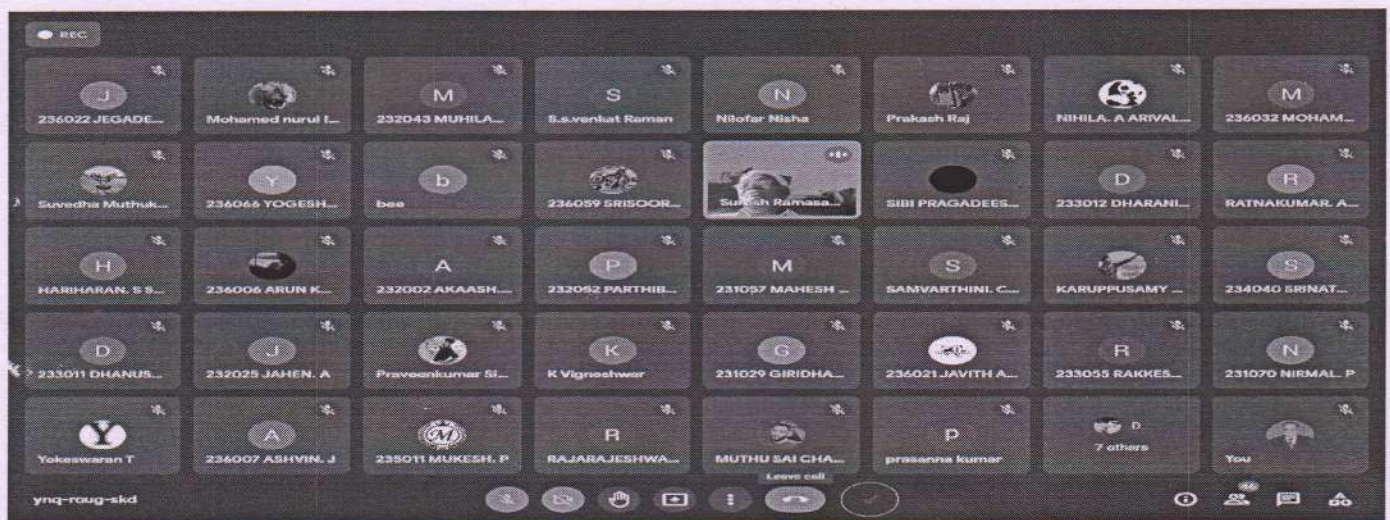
REC

J
236022 JEGADE...

Mohamed nurul I...

M
232043 MUHILA...

S
S.s.venkat Raman

N
Nilofar Nisha

Prakash Raj

NIHILA. A ARIVAL...

M
236032 MOHAM...

Suvedha Muthuk...

Y
236066 YOGESH...

b
bee

236059 SRISOOR...

Suresh Ramasa...

SIBI PRAGADEES...

D
233012 DHARANI...

R
RATNAKUMAR. A...

H
HARIHARAN. S S...

236006 ARUN K...

A
232002 AKAASH...

P
232052 PARTHIB...

M
231057 MAHESH ...

S
SAMVARTHINI. C...

KARUPPUSAMY ...

S
234040 SRINAT...

D
233011 DHANUS...

J
232025 JAHEN. A

Praveenkumar Si...

K
K Vigneshwer

G
231029 GIRIDHA...

236021 JAVITH A...

R
233055 RAKKES...

N
231070 NIRMAL. P

Y
Yokeswaran T

A
236007 ASHVIN. J

235011 MUKESH. P

R
RAJARAJESHWA...

MUTHU SAI CHA...

P
prasanna kumar

D
7 others

You

ynq-roug-skd

Leave call

46